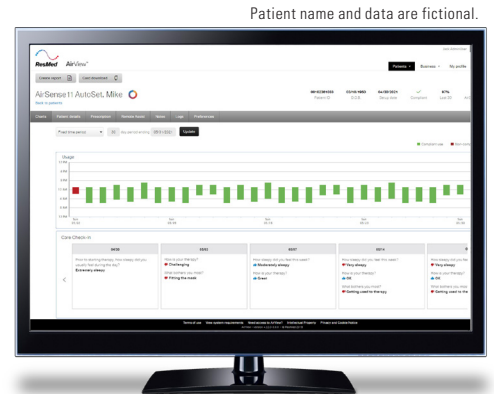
Patient name and data are fictional.

ResMed AirView

Patients Business My profile

Create report Last download

AirSense 11 AutoSet, Mike

Back to patients

Charts Patient details Prescription Remote Assist Notes Logs Preferences

Fixed time period Update

Usage

Compliant use

Care Check-In

How is your therapy? Challenging

What bothers you most? Fitting the mask

How sleepy did you feel this week? Moderately sleepy

How is your therapy? Great

How sleepy did you feel this week? Very sleepy

How is your therapy? OK

What bothers you most? Getting used to therapy

Very sleepy

Getting used to the

Extremely sleepy

Terms of use Web system requirements Send access to AirView Intellectual Property Privacy and Cookie Notice